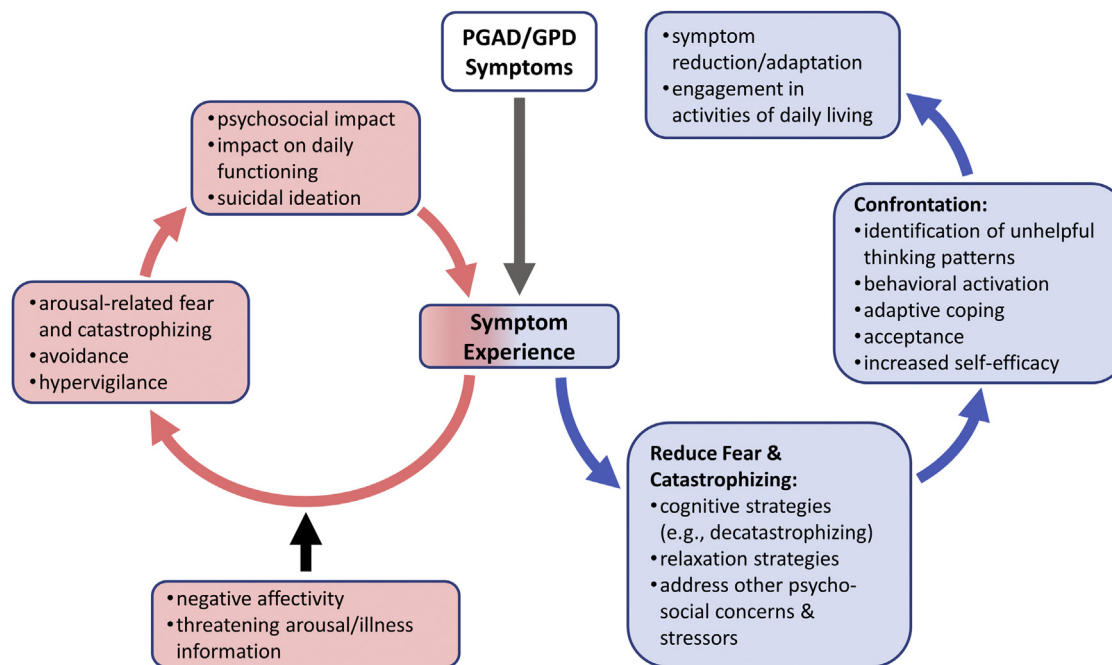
PGAD/GPD Symptoms

• symptom reduction/adaptation
• engagement in activities of daily living

• psychosocial impact
• impact on daily functioning
• suicidal ideation

Confrontation:
• identification of unhelpful thinking patterns
• behavioral activation
• adaptive coping
• acceptance
• increased self-efficacy

• arousal-related fear and catastrophizing
• avoidance
• hypervigilance

Symptom Experience

Reduce Fear & Catastrophizing:
• cognitive strategies (e.g., decatastrophizing)
• relaxation strategies
• address other psycho-social concerns & stressors

• negative affectivity
• threatening arousal/illness information